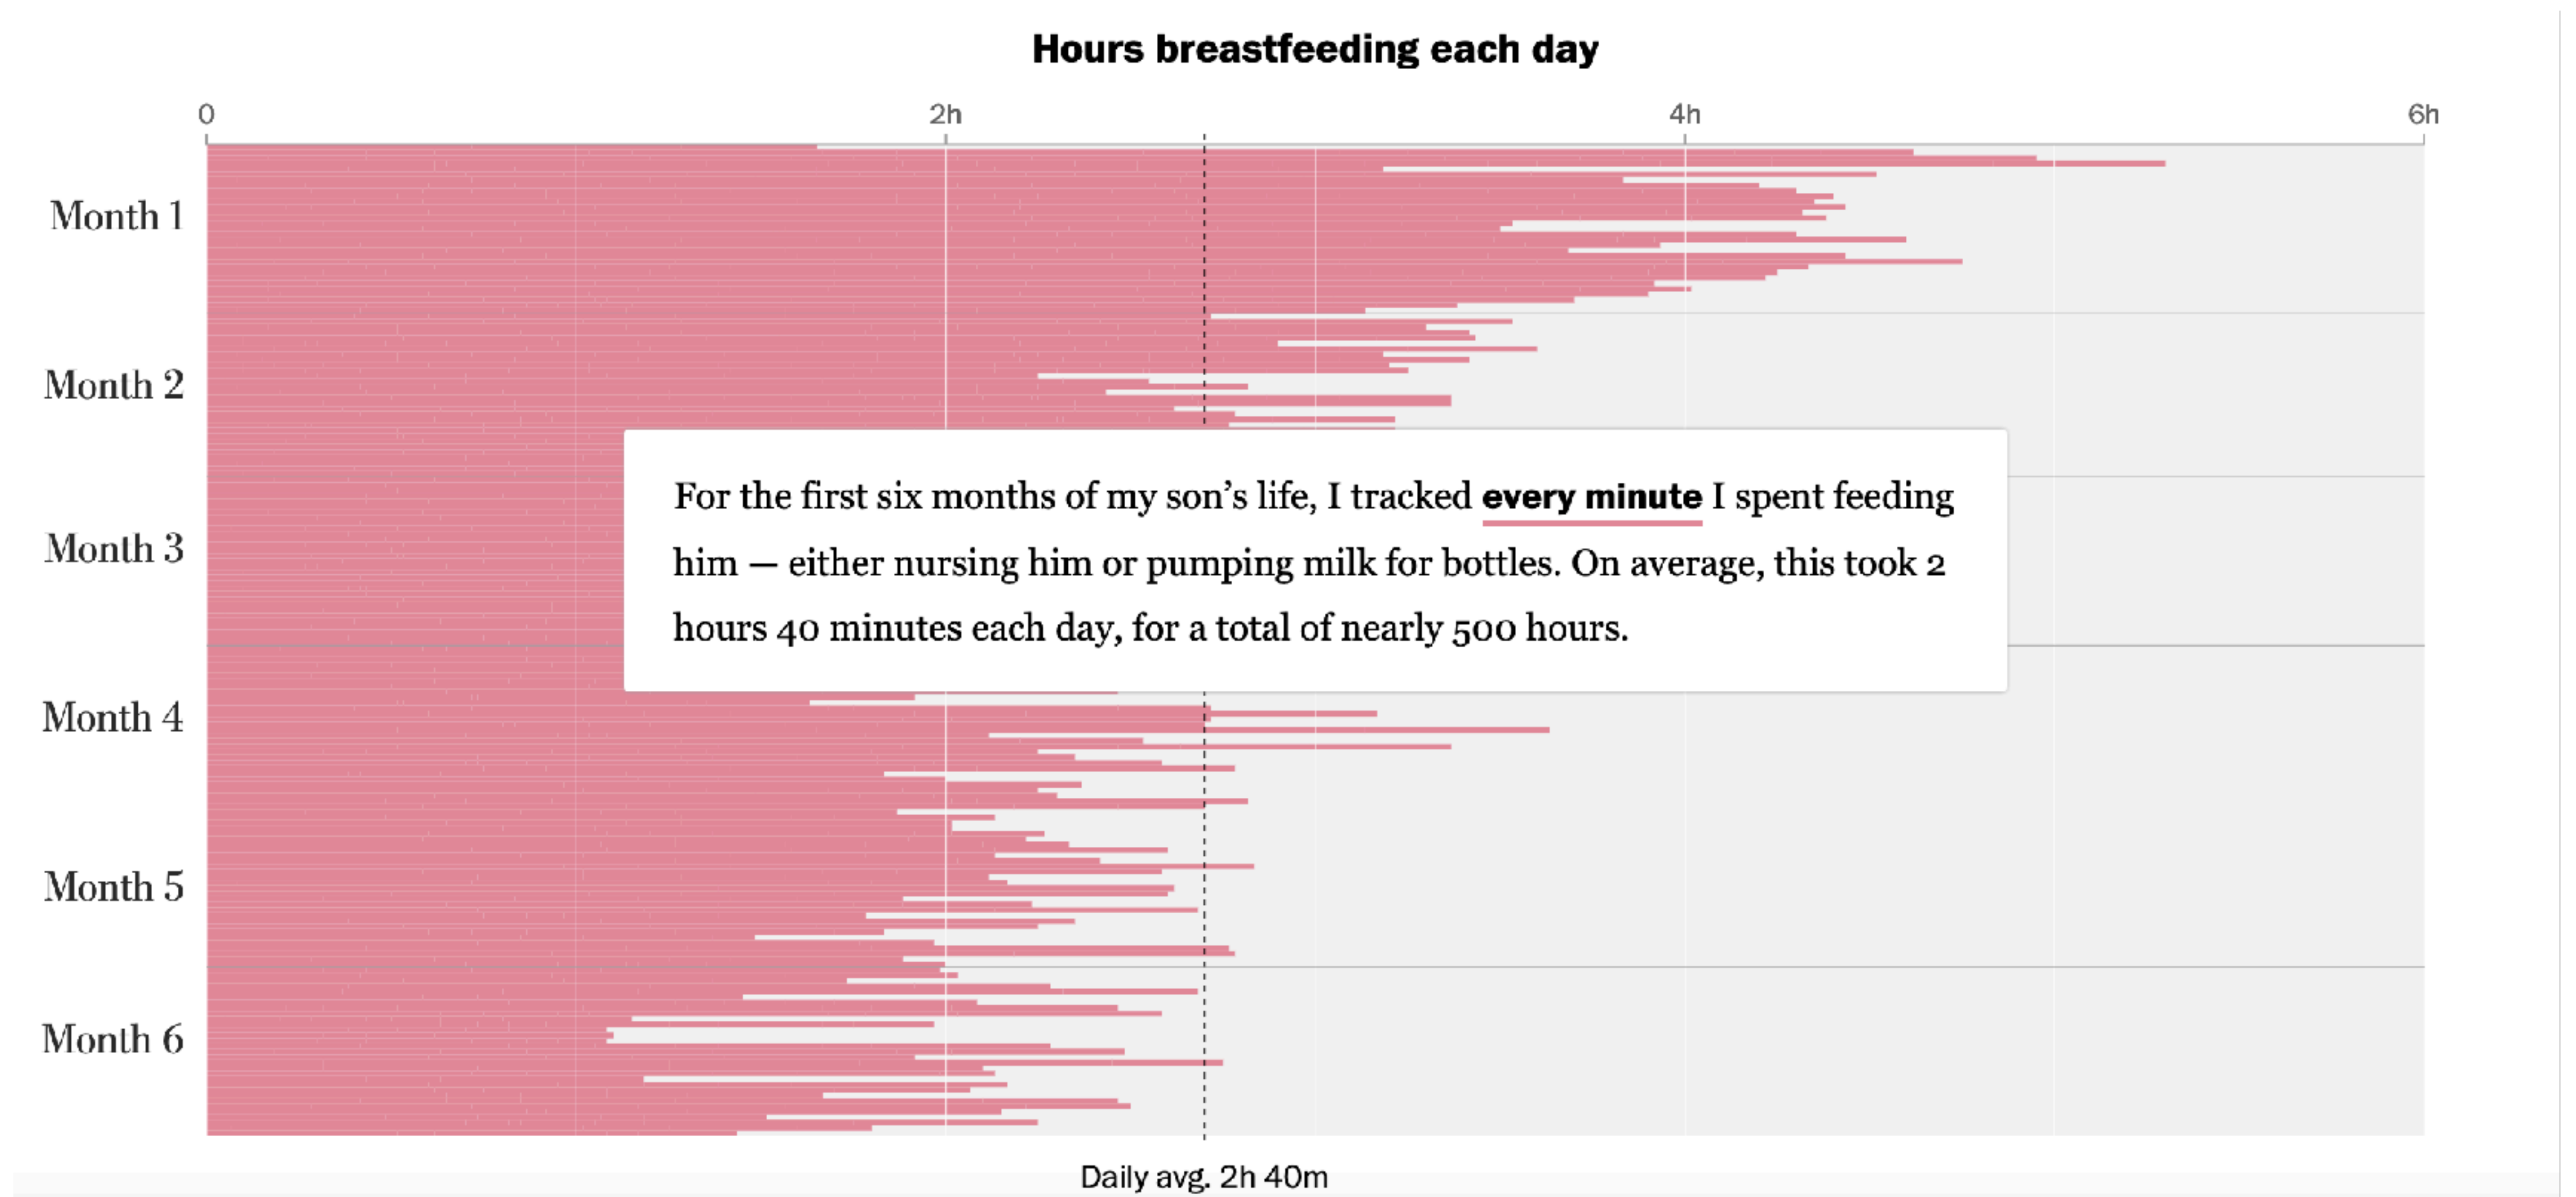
Hours breastfeeding each day

0
2h
4h
6h

Month 1
Month 2
Month 3
Month 4
Month 5
Month 6

For the first six months of my son's life, I tracked **every minute** I spent feeding him — either nursing him or pumping milk for bottles. On average, this took 2 hours 40 minutes each day, for a total of nearly 500 hours.

Daily avg. 2h 40m